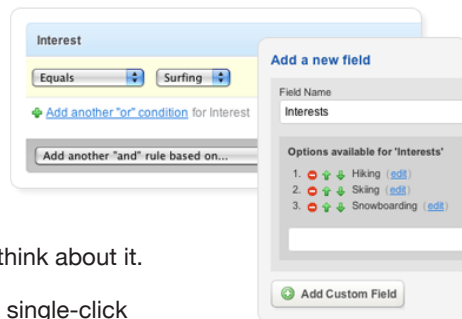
Interest

Equals

Surfing

Add another "or" condition for Interest

Add another "and" rule based on...

think about it.

single-click

Add a new field

Field Name

Interests

Options available for 'Interests'

1. Hiking (edit)

2. Skiing (edit)

3. Snowboarding (edit)

Add Custom Field